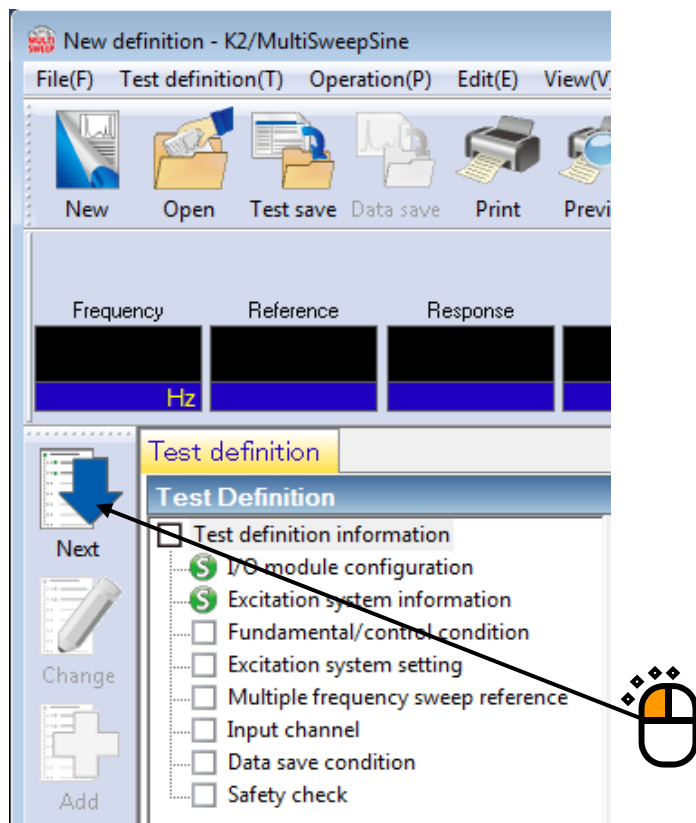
New definition - K2/MultiSweepSine

File(F) Test definition(T) Operation(P) Edit(E) View(V)

New Open Test save Data save Print Previ

Frequency Reference Response

Hz

Next

Change

Add

Test definition

Test Definition

Test definition information
I/O module configuration
Excitation system information
Fundamental/control condition
Excitation system setting
Multiple frequency sweep reference
Input channel
Data save condition
Safety check